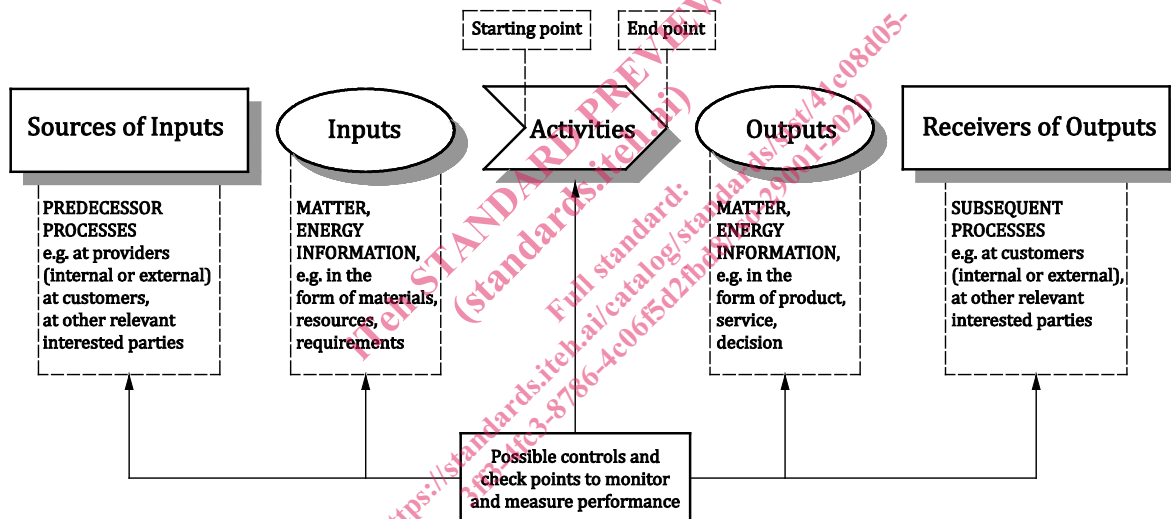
Starting point

End point

Sources of Inputs

Inputs

Activities

Outputs

Receivers of Outputs

PREDECESSOR PROCESSES
e.g. at providers (internal or external) at customers, at other relevant interested parties

MATTER, ENERGY INFORMATION, e.g. in the form of materials, resources, requirements

MATTER, ENERGY INFORMATION, e.g. in the form of product, service, decision

SUBSEQUENT PROCESSES
e.g. at customers (internal or external), at other relevant interested parties

Possible controls and check points to monitor and measure performance

iTeh STANDARD PREVIEW
(standards.iteh.ai)
Full standard:
https://standards.iteh.ai/catalog/standards/sist/41c08d05-3e34fc3-8786-4c06f5d2fba8/iso-29001-2020